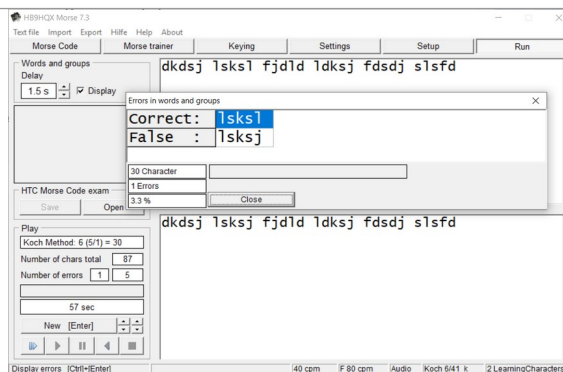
HB9HQX Morse 7.3

Text file Import Export Hilfe Help About

Morse Code | Morse trainer | Keying | Settings | Setup | Run

Words and groups
Delay
1.5 s ☑ Display

dkdsj lsksl fjdld ldksj fdsdj slsfd

Errors in words and groups

Correct: lsksl
False : lsksj

30 Character
1 Errors
3.3 %
Close

HTC Morse Code exam
Save Open

dkdsj lsksj fjdld ldksj fdsdj slsfd

Play
Koch Method: 6 (5/1) = 30
Number of chars total 87
Number of errors 1 5

57 sec

New [Enter]

Display errors [Ctrl]+[Enter] | 40 cpm | F 80 cpm | Audio | Koch 6/41 k | 2 LearningCharacters